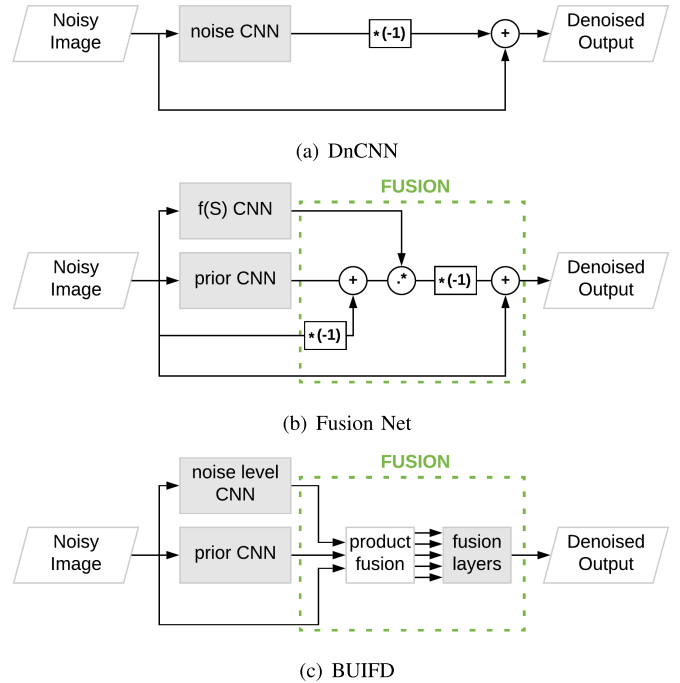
Noisy Image

noise CNN

*(-1)

+

Denoised Output

(a) DnCNN

FUSION

f(S) CNN

Noisy Image

prior CNN

+

.*

*(-1)

+

Denoised Output

*(-1)

(b) Fusion Net

FUSION

noise level CNN

Noisy Image

prior CNN

product fusion

fusion layers

Denoised Output

(c) BUIFD